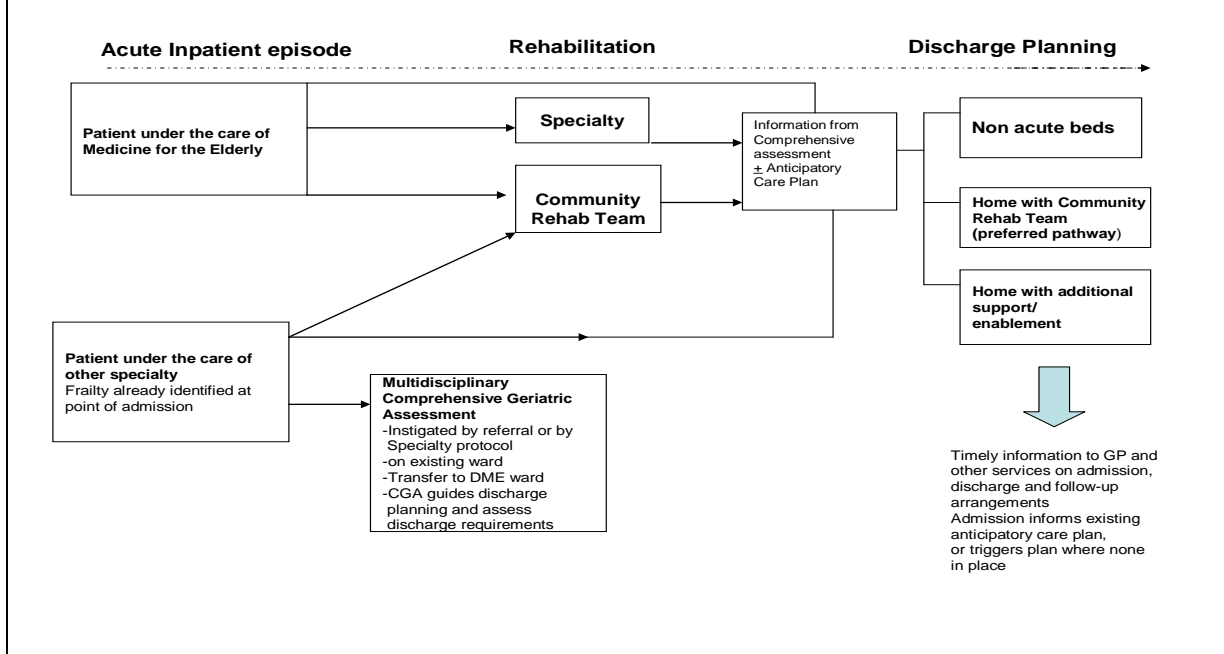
Acute Inpatient episode

Rehabilitation

Discharge Planning

Patient under the care of Medicine for the Elderly

Specialty

Community Rehab Team

Information from Comprehensive assessment $\pm$ Anticipatory Care Plan

Non acute beds

Home with Community Rehab Team (preferred pathway)

Home with additional support/ enablement

Patient under the care of other specialty
Frailty already identified at point of admission

Multidisciplinary Comprehensive Geriatric Assessment
-Instigated by referral or by Specialty protocol
-on existing ward
-Transfer to DME ward
-CGA guides discharge planning and assess discharge requirements

Timely information to GP and other services on admission, discharge and follow-up arrangements
Admission informs existing anticipatory care plan, or triggers plan where none in place